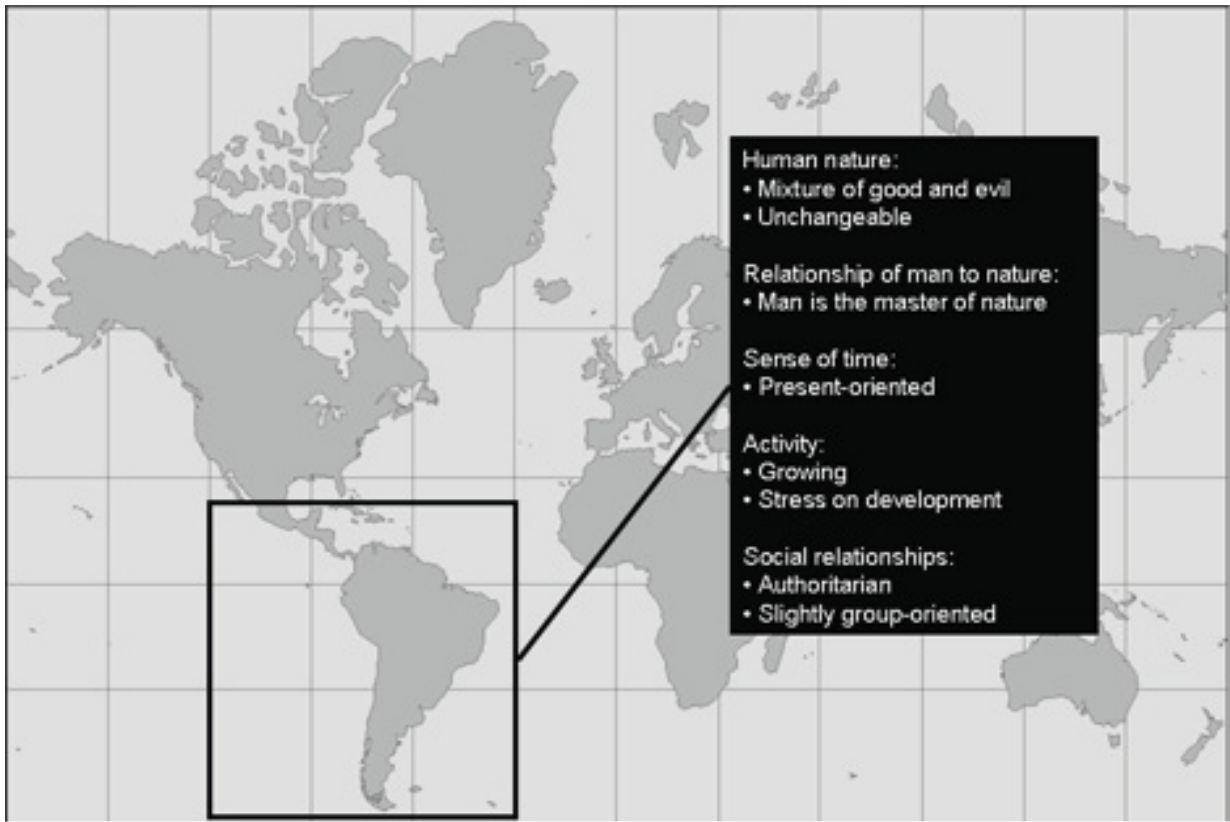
Human nature:
• Mixture of good and evil
• Unchangeable

Relationship of man to nature:
• Man is the master of nature

Sense of time:
• Present-oriented

Activity:
• Growing
• Stress on development

Social relationships:
• Authoritarian
• Slightly group-oriented